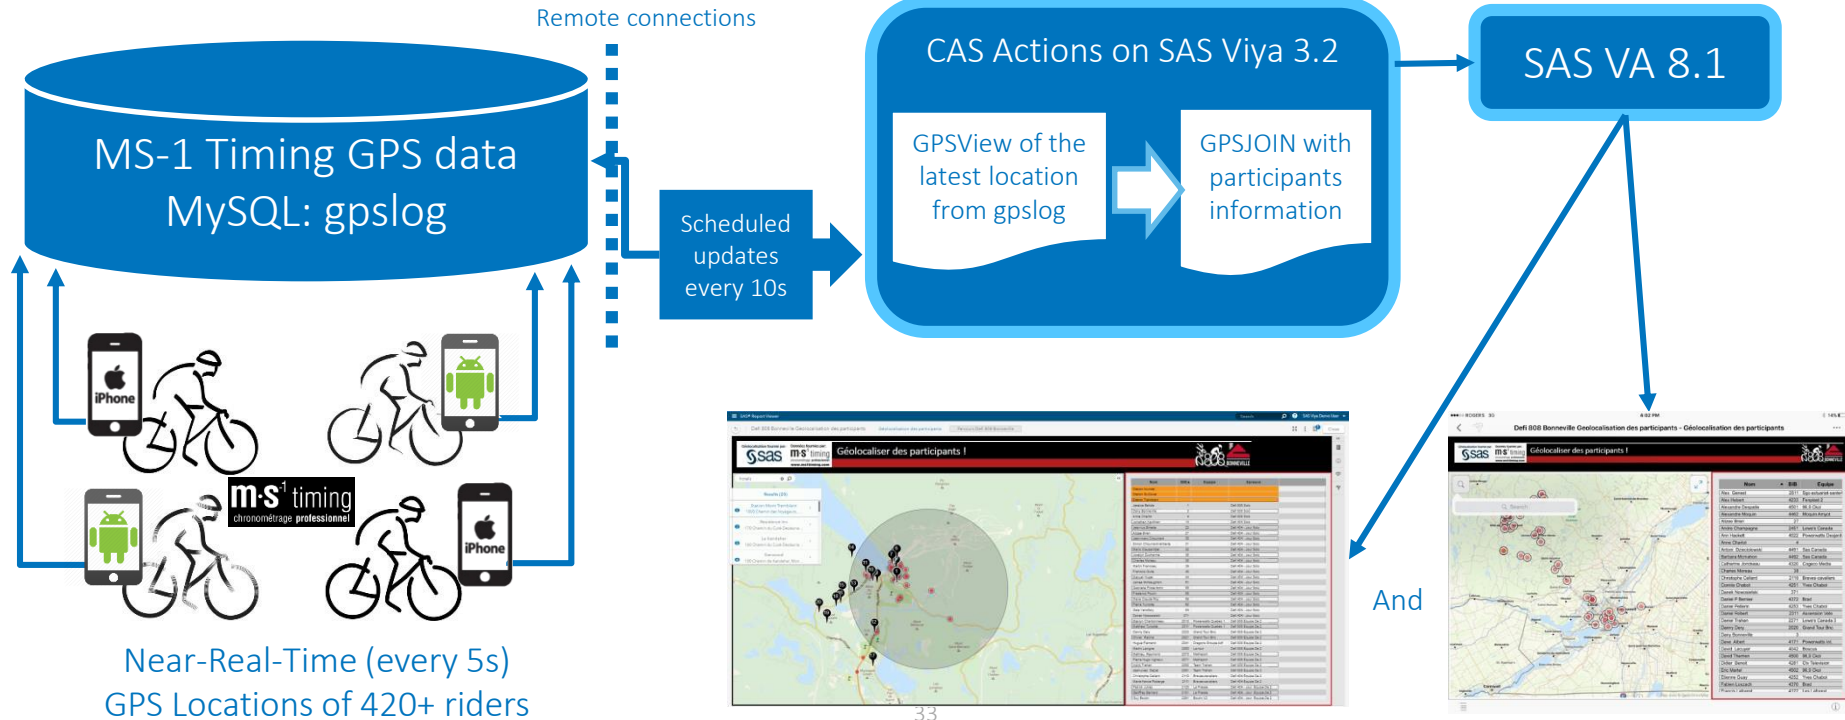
Remote connections

MS-1 Timing GPS data
MySQL: gpslog

Scheduled updates every 10s

CAS Actions on SAS Viya 3.2

GPSView of the latest location from gpslog

GPSJOIN with participants information

SAS VA 8.1

iPhone

iPhone

ms timing
chronométrage professionnel

Near-Real-Time (every 5s)
GPS Locations of 420+ riders

Géolocaliser des participants !

Géolocaliser des participants !

Defi 808 Bonneville Geolocalisation des participants - Géolocalisation des participants

And

33